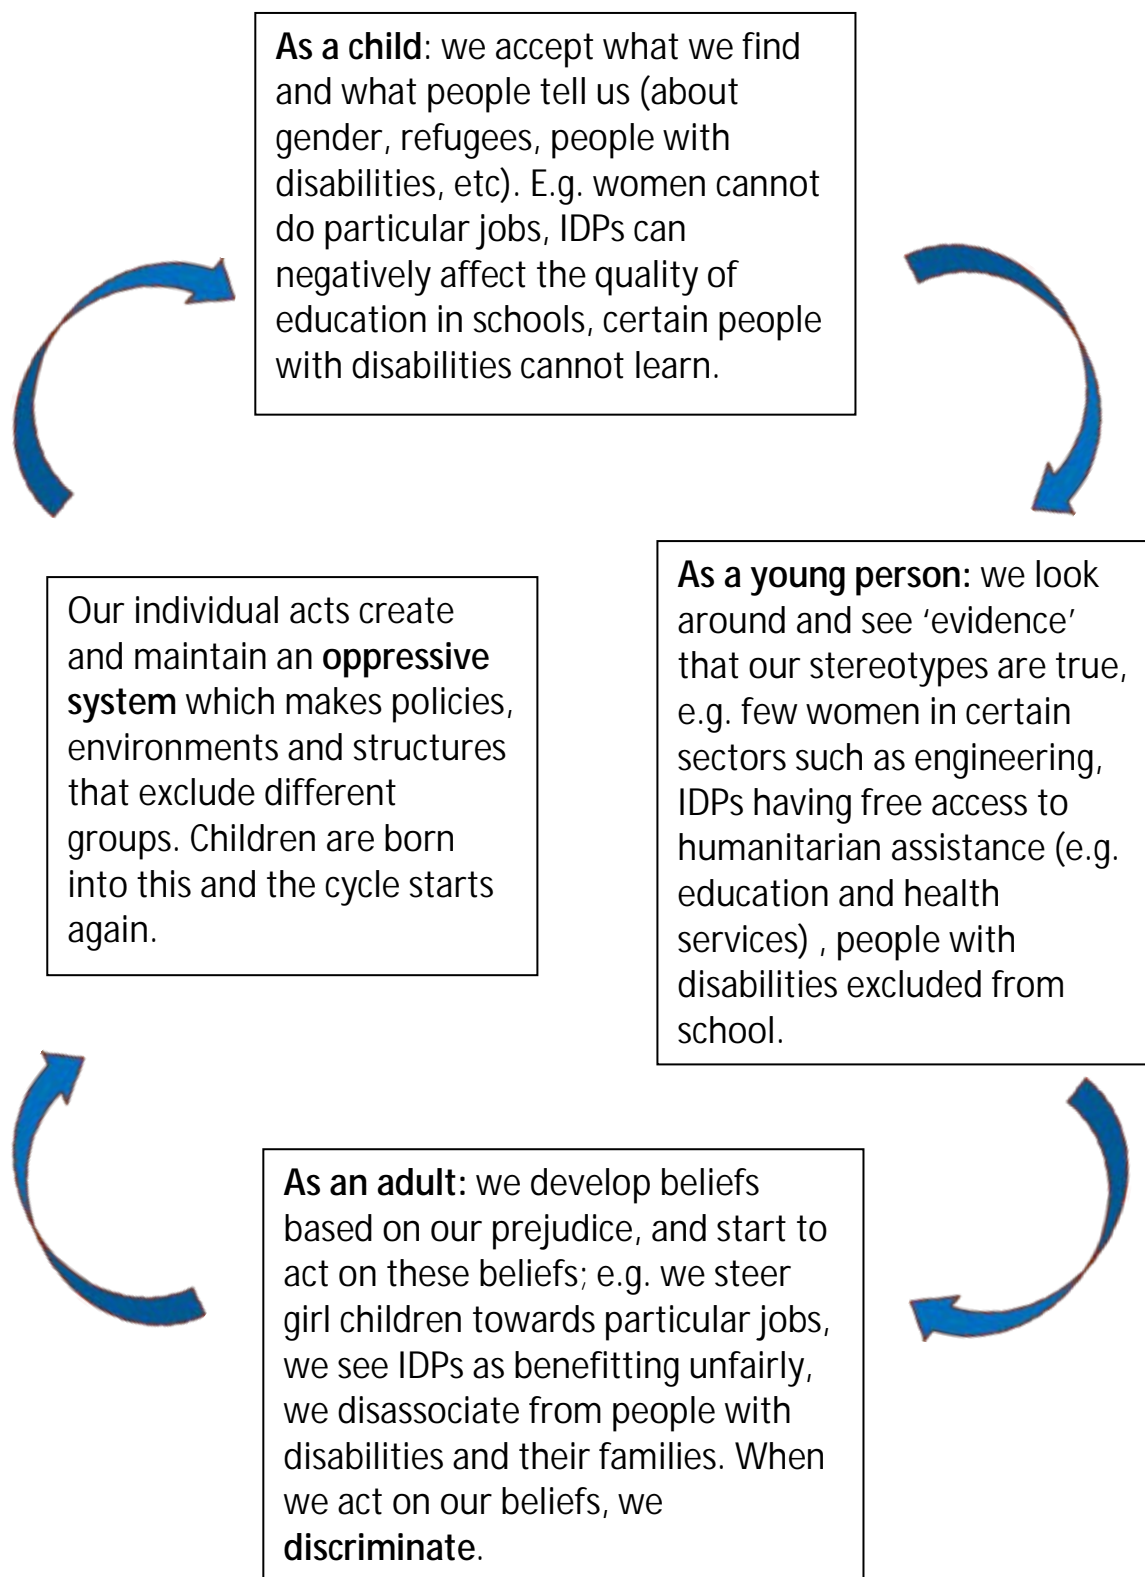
**As a child**: we accept what we find and what people tell us (about gender, refugees, people with disabilities, etc). E.g. women cannot do particular jobs, IDPs can negatively affect the quality of education in schools, certain people with disabilities cannot learn.

**As a young person:** we look around and see 'evidence' that our stereotypes are true, e.g. few women in certain sectors such as engineering, IDPs having free access to humanitarian assistance (e.g. education and health services) , people with disabilities excluded from school.

**As an adult:** we develop beliefs based on our prejudice, and start to act on these beliefs; e.g. we steer girl children towards particular jobs, we see IDPs as benefitting unfairly, we disassociate from people with disabilities and their families. When we act on our beliefs, we **discriminate**.

Our individual acts create and maintain an **oppressive system** which makes policies, environments and structures that exclude different groups. Children are born into this and the cycle starts again.